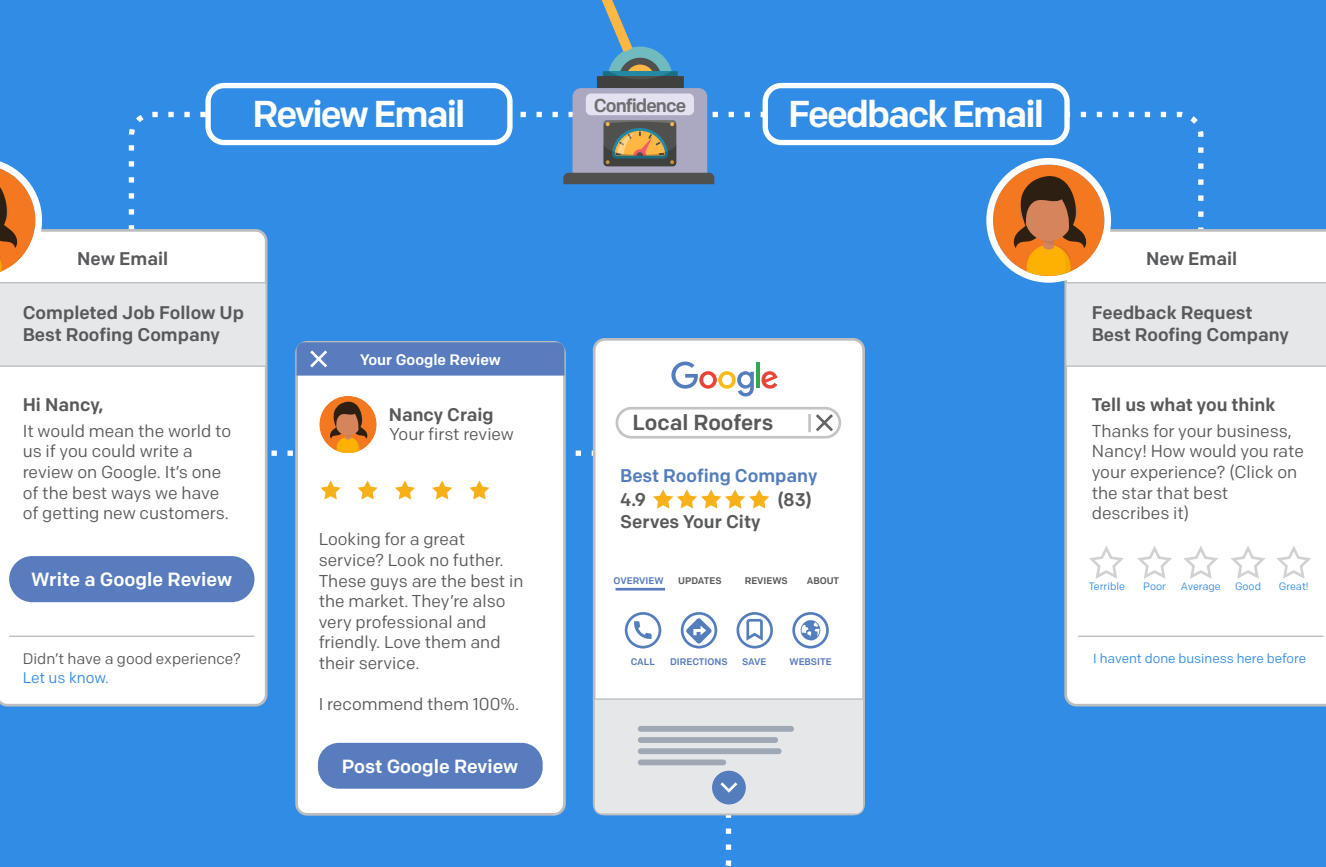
Review Email

Confidence

Feedback Email

New Email

Completed Job Follow Up
Best Roofing Company

Hi Nancy,
It would mean the world to us if you could write a review on Google. It's one of the best ways we have of getting new customers.

Write a Google Review

Didn't have a good experience? Let us know.

Your Google Review

Nancy Craig
Your first review

Looking for a great service? Look no futher. These guys are the best in the market. They're also very professional and friendly. Love them and their service.

I recommend them 100%.

Post Google Review

Google

Local Roofers

Best Roofing Company
4.9 (83)
Serves Your City

OVERVIEW UPDATES REVIEWS ABOUT

CALL DIRECTIONS SAVE WEBSITE

New Email

Feedback Request
Best Roofing Company

Tell us what you think
Thanks for your business, Nancy! How would you rate your experience? (Click on the star that best describes it)

Terrible Poor Average Good Great!

I havent done business here before